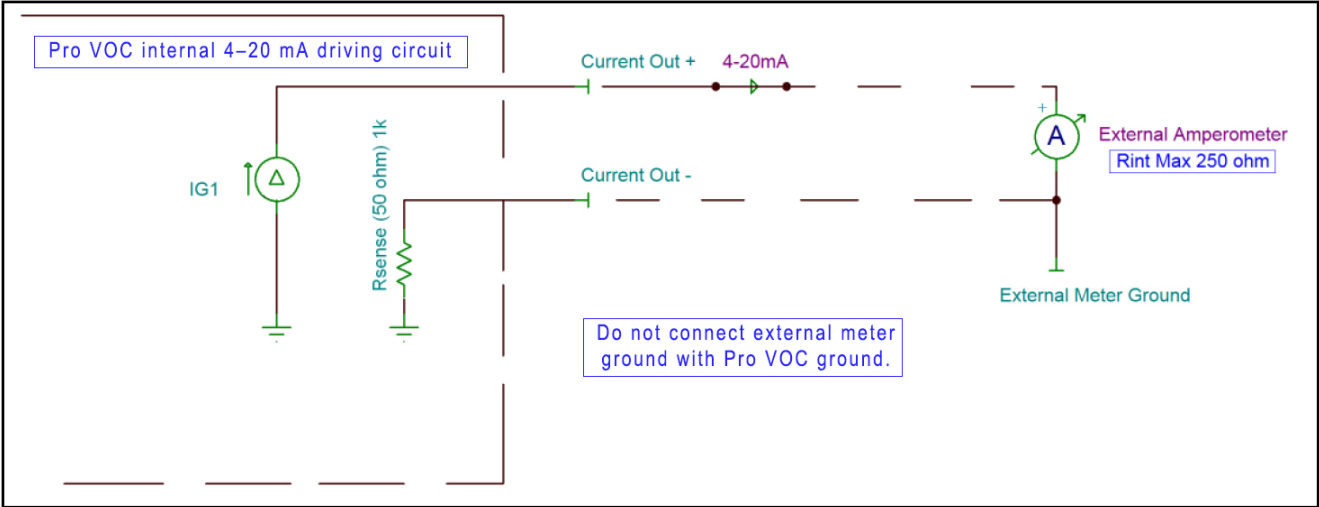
Pro VOC internal 4–20 mA driving circuit

Current Out +

4-20mA

+

A

External Amperometer

Rint Max 250 ohm

IG1

Rsense (50 ohm) 1k

Current Out -

External Meter Ground

Do not connect external meter ground with Pro VOC ground.